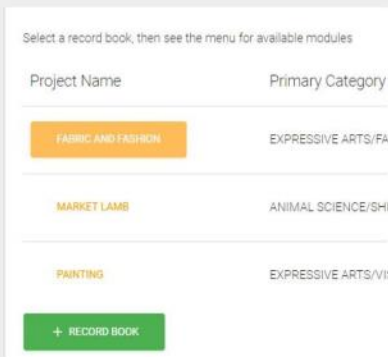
Select a record book, then see the menu for available modules

| Project Name | Primary Category |
|---|---|
| FABRIC AND FASHION | EXPRESSIVE ARTS/FA |
| MARKET LAMB | ANIMAL SCIENCE/SH |
| PAINTING | EXPRESSIVE ARTS/VI |

+ RECORD BOOK